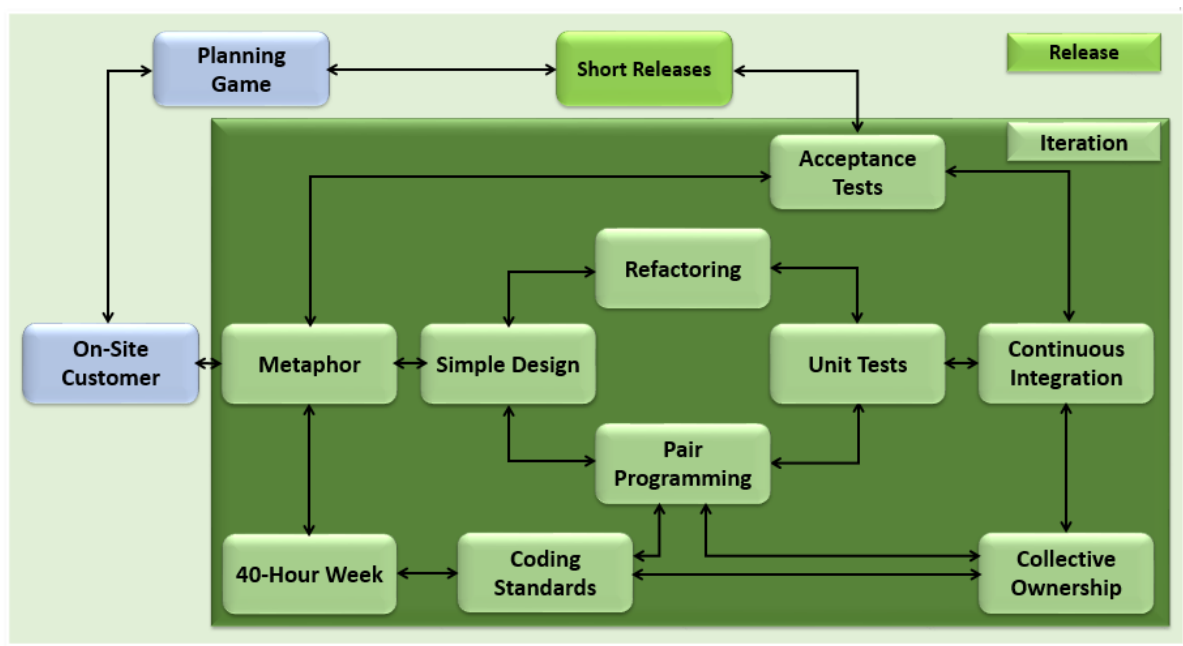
Planning Game

Short Releases

Release

Iteration

Acceptance Tests

Refactoring

On-Site Customer

Metaphor

Simple Design

Unit Tests

Continuous Integration

Pair Programming

40-Hour Week

Coding Standards

Collective Ownership